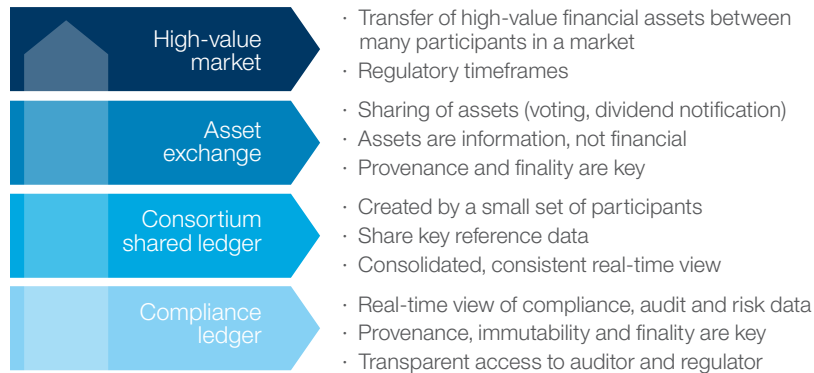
High-value market

· Transfer of high-value financial assets between many participants in a market
· Regulatory timeframes

Asset exchange

· Sharing of assets (voting, dividend notification)
· Assets are information, not financial
· Provenance and finality are key

Consortium shared ledger

· Created by a small set of participants
· Share key reference data
· Consolidated, consistent real-time view

Compliance ledger

· Real-time view of compliance, audit and risk data
· Provenance, immutability and finality are key
· Transparent access to auditor and regulator